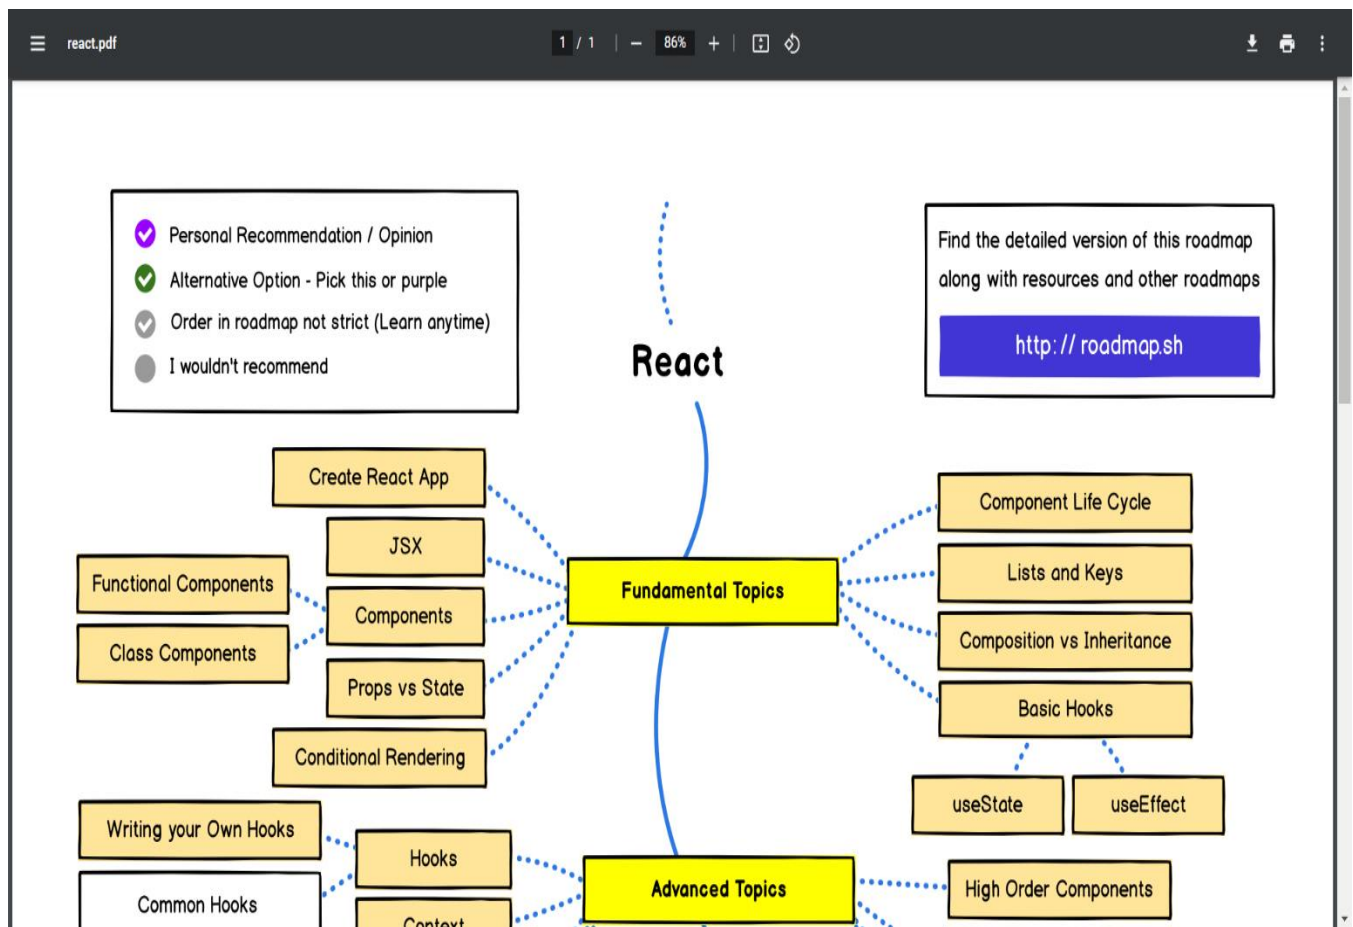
react.pdf

1 / 1 | − 86% + |

Personal Recommendation / Opinion
Alternative Option - Pick this or purple
Order in roadmap not strict (Learn anytime)
I wouldn't recommend

React

Find the detailed version of this roadmap along with resources and other roadmaps

http:// roadmap.sh

Create React App
JSX
Functional Components
Components
Class Components
Props vs State
Conditional Rendering

Fundamental Topics

Component Life Cycle
Lists and Keys
Composition vs Inheritance
Basic Hooks
useState
useEffect

Writing your Own Hooks
Hooks
Common Hooks
Context

Advanced Topics

High Order Components